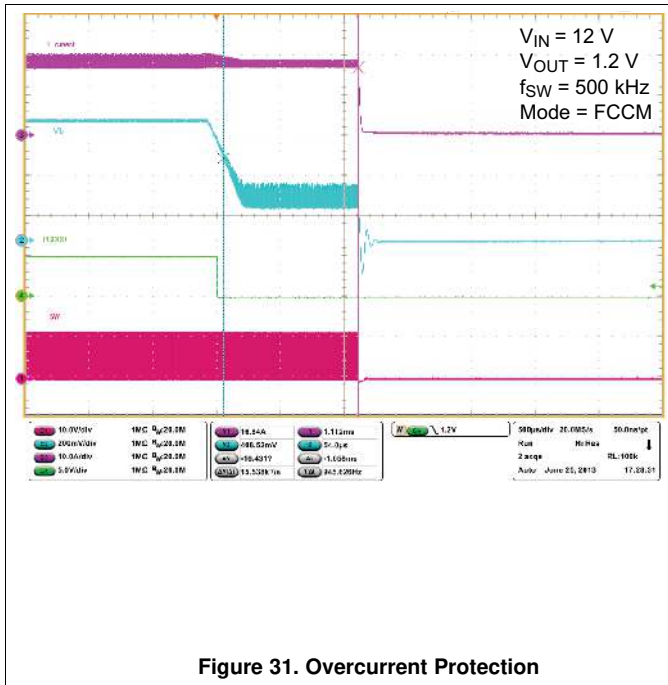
I_sweet

V1

PGOOD

SW

$V_{IN}$ = 12 V
$V_{OUT}$ = 1.2 V
$f_{SW}$ = 500 kHz
Mode = FCCM

| | | | | |
|---|---|---|---|---|
| 10.0V/div | 1MΩ $B_W$:20.0M | 16.84A | 1.113ms | 1.2V |
| 200mV/div | 1MΩ $B_W$:20.0M | -86.53mV | 54.0μs | |
| 10.0A/div | 1MΩ $B_W$:20.0M | -16.4311 | -1.058ms | |
| 5.0V/div | 1MΩ $B_W$:20.0M | 15.533k/s | 945.626Hz | |

500μs/div 20.0MS/s 50.0ns/pt
Run No Res
2 acqs RL:100k
Auto June 25, 2013 17:28:31

Figure 31. Overcurrent Protection